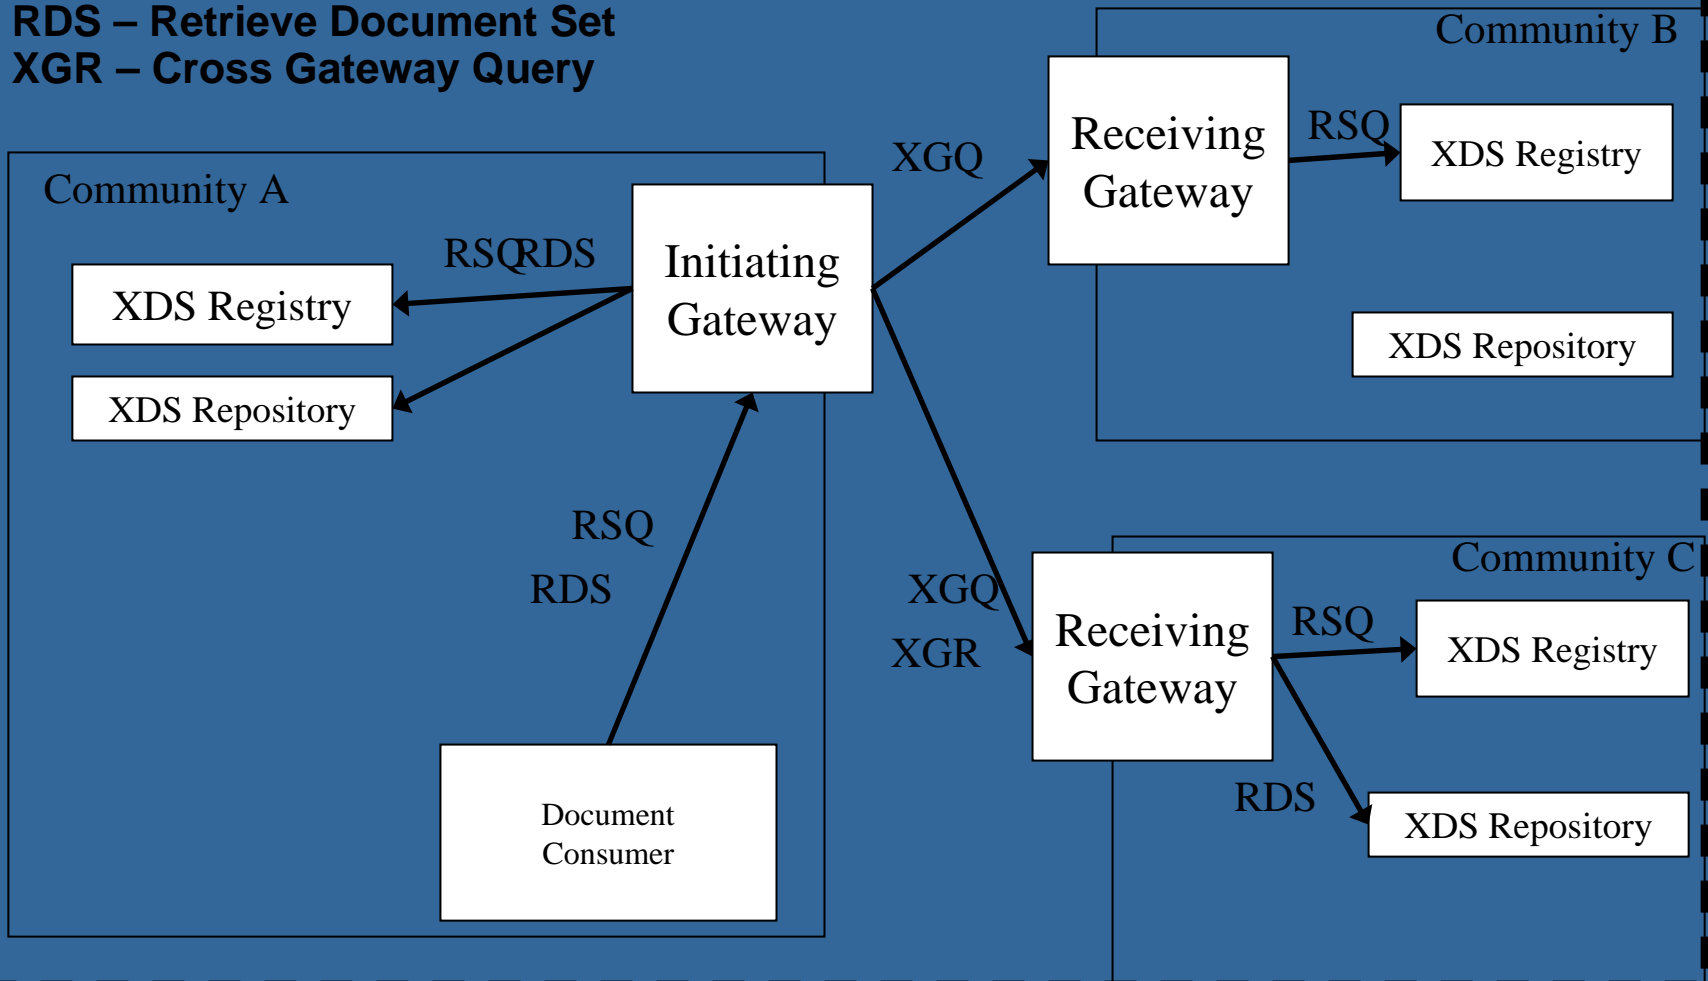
RDS – Retrieve Document Set
XGR – Cross Gateway Query

Community A

RSQ RDS

XDS Registry

XDS Repository

Initiating Gateway

RSQ

RDS

Document Consumer

XGQ

Community B

Receiving Gateway

RSQ

XDS Registry

XDS Repository

XGQ

XGR

Community C

Receiving Gateway

RSQ

XDS Registry

RDS

XDS Repository